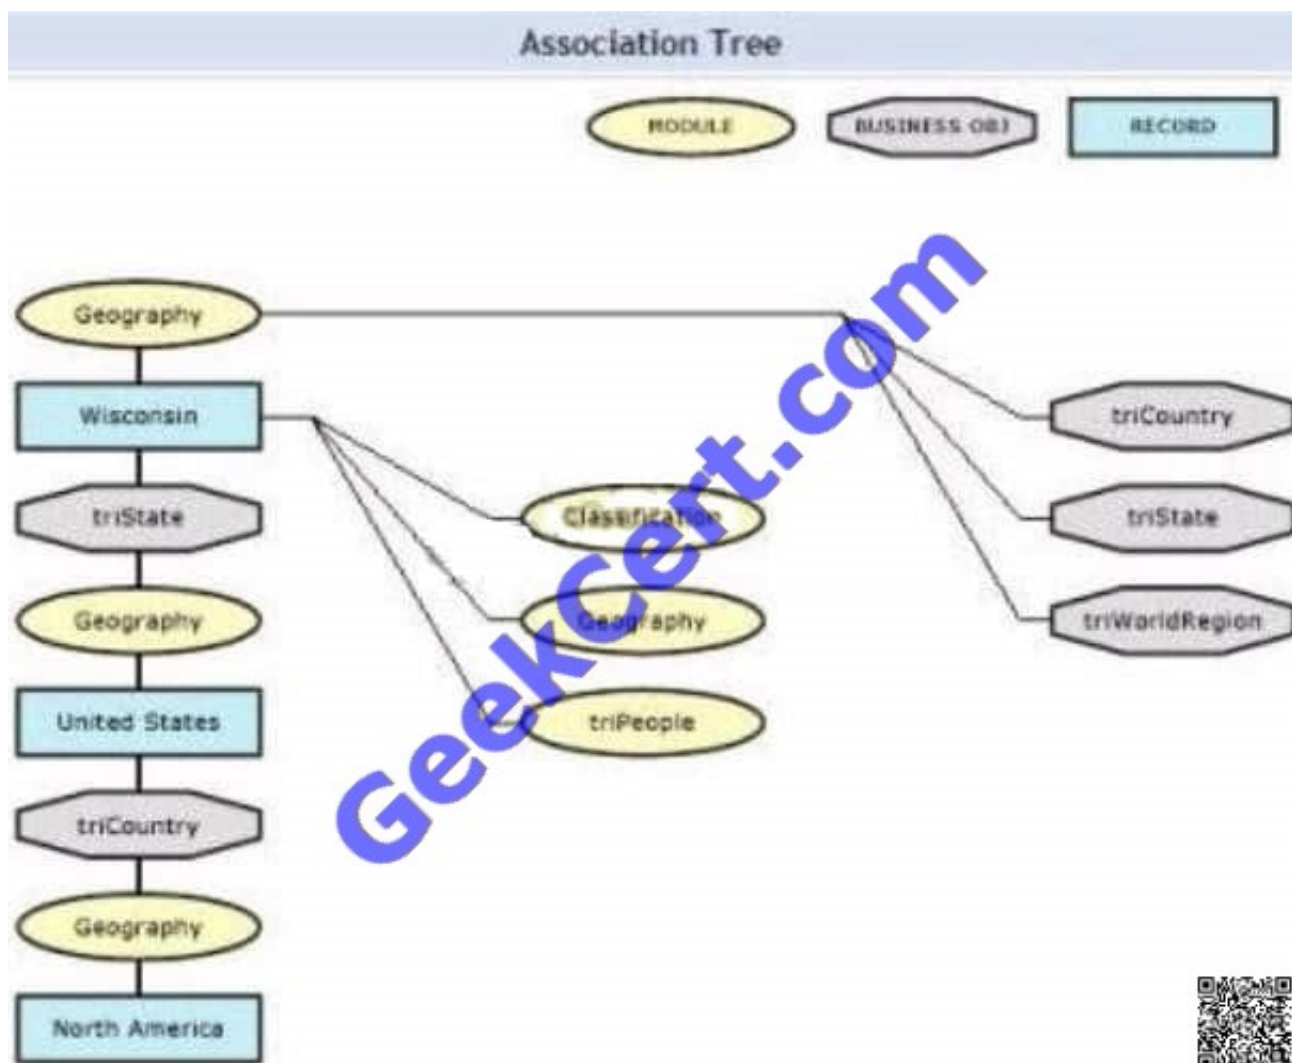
Association Tree

MODULE

BUSINESS OBJ

RECORD

Geography

Wisconsin

triState

Geography

United States

triCountry

Geography

North America

Classification

Geography

triPeople

triCountry

triState

triWorldRegion

GeekCert.com